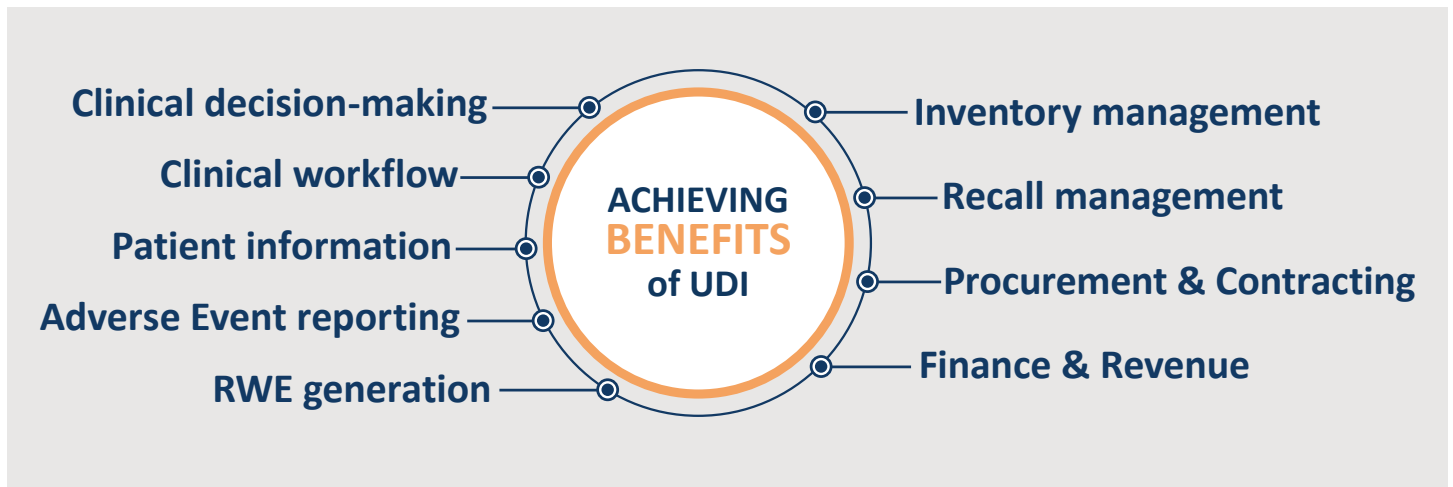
ACHIEVING BENEFITS of UDI

Clinical decision-making

Clinical workflow

Patient information

Adverse Event reporting

RWE generation

Inventory management

Recall management

Procurement & Contracting

Finance & Revenue